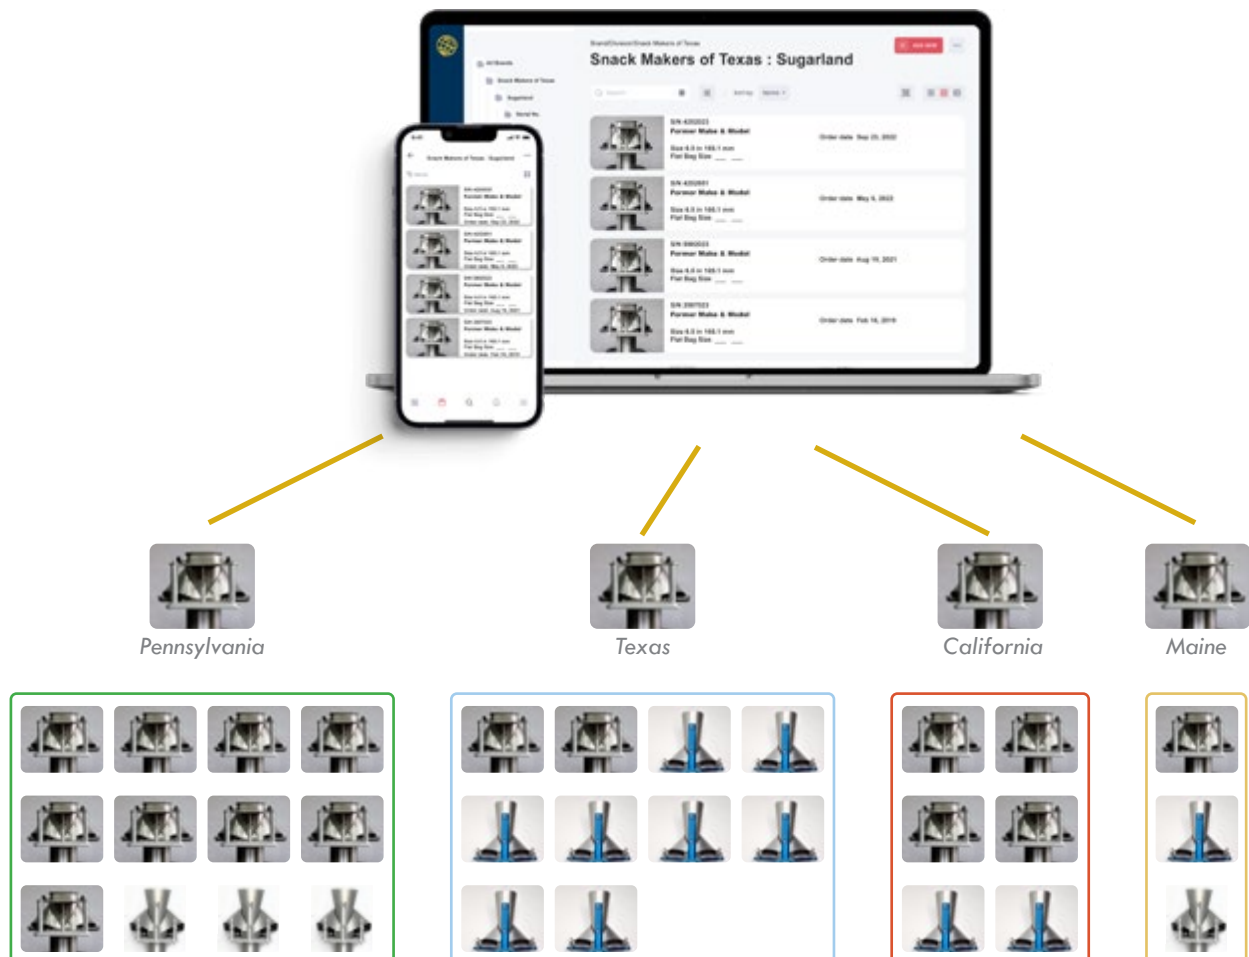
Snack Makers of Texas : Sugarland

S/N 420023
Former Make & Model
Size 4.0 in 100.1 mm
Flat Bag Size
Order date Sep 23, 2022

S/N 420201
Former Make & Model
Size 4.0 in 100.1 mm
Flat Bag Size
Order date May 4, 2022

S/N 390023
Former Make & Model
Size 4.0 in 100.1 mm
Flat Bag Size
Order date Aug 19, 2021

S/N 290723
Former Make & Model
Size 4.0 in 100.1 mm
Flat Bag Size
Order date Feb 16, 2019

Pennsylvania

Texas

California

Maine